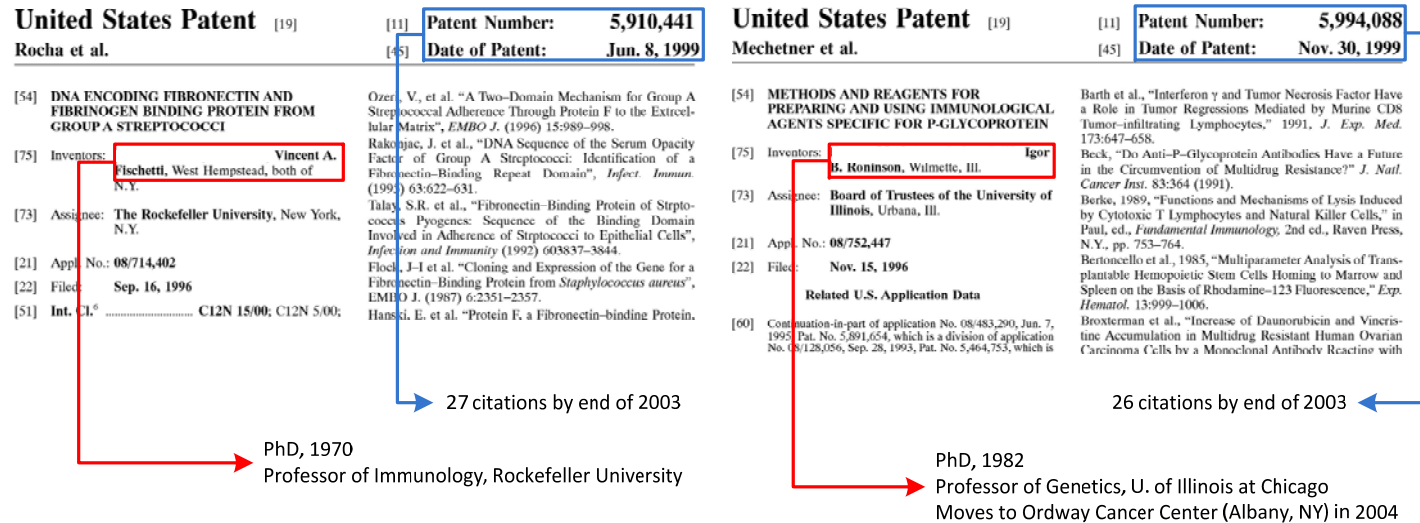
United States Patent [19]
Rocha et al.

[11] Patent Number: 5,910,441
[45] Date of Patent: Jun. 8, 1999

[54] DNA ENCODING FIBRONECTIN AND FIBRINOGEN BINDING PROTEIN FROM GROUP A STREPTOCOCCI

[75] Inventors: Vincent A. Fischetti, West Hempstead, both of N.Y.

[73] Assignee: The Rockefeller University, New York, N.Y.

[21] Appl. No.: 08/714,402

[22] Filed: Sep. 16, 1996

[51] Int. Cl.$^6$ .............................. C12N 15/00; C12N 5/00;

Ozeri, V., et al. "A Two-Domain Mechanism for Group A Streptococcal Adherence Through Protein F to the Extracellular Matrix", EMBO J. (1996) 15:989–998.
Rakonjac, J. et al., "DNA Sequence of the Serum Opacity Factor of Group A Streptococci: Identification of a Fibronectin-Binding Repeat Domain", Infect. Immun. (1995) 63:622–631.
Talay, S.R. et al., "Fibronectin-Binding Protein of Strptococcus Pyogenes: Sequence of the Binding Domain Involved in Adherence of Strptococci to Epithelial Cells", Infection and Immunity (1992) 603837–3844.
Flock, J–I et al. "Cloning and Expression of the Gene for a Fibronectin–Binding Protein from Staphylococcus aureus", EMBO J. (1987) 6:2351–2357.
Hanski, E. et al. "Protein F, a Fibronectin-binding Protein,

27 citations by end of 2003

PhD, 1970
Professor of Immunology, Rockefeller University

United States Patent [19]
Mechetner et al.

[11] Patent Number: 5,994,088
[45] Date of Patent: Nov. 30, 1999

[54] METHODS AND REAGENTS FOR PREPARING AND USING IMMUNOLOGICAL AGENTS SPECIFIC FOR P-GLYCOPROTEIN

[75] Inventors: Igor B. Roninson, Wilmette, Ill.

[73] Assignee: Board of Trustees of the University of Illinois, Urbana, Ill.

[21] Appl. No.: 08/752,447

[22] Filed: Nov. 15, 1996

Related U.S. Application Data

[60] Continuation-in-part of application No. 08/483,290, Jun. 7, 1995, Pat. No. 5,891,654, which is a division of application No. 08/128,056, Sep. 28, 1993, Pat. No. 5,464,753, which is

Barth et al., "Interferon γ and Tumor Necrosis Factor Have a Role in Tumor Regressions Mediated by Murine CD8 Tumor–infiltrating Lymphocytes," 1991, J. Exp. Med. 173:647–658.
Beck, "Do Anti–P–Glycoprotein Antibodies Have a Future in the Circumvention of Multidrug Resistance?" J. Natl. Cancer Inst. 83:364 (1991).
Berke, 1989, "Functions and Mechanisms of Lysis Induced by Cytotoxic T Lymphocytes and Natural Killer Cells," in Paul, ed., Fundamental Immunology, 2nd ed., Raven Press, N.Y., pp. 753–764.
Bertoncello et al., 1985, "Multiparameter Analysis of Transplantable Hemopoietic Stem Cells Homing to Marrow and Spleen on the Basis of Rhodamine–123 Fluorescence," Exp. Hematol. 13:999–1006.
Broxterman et al., "Increase of Daunorubicin and Vincristine Accumulation in Multidrug Resistant Human Ovarian Carcinoma Cells by a Monoclonal Antibody Reacting with

26 citations by end of 2003

PhD, 1982
Professor of Genetics, U. of Illinois at Chicago
Moves to Ordway Cancer Center (Albany, NY) in 2004